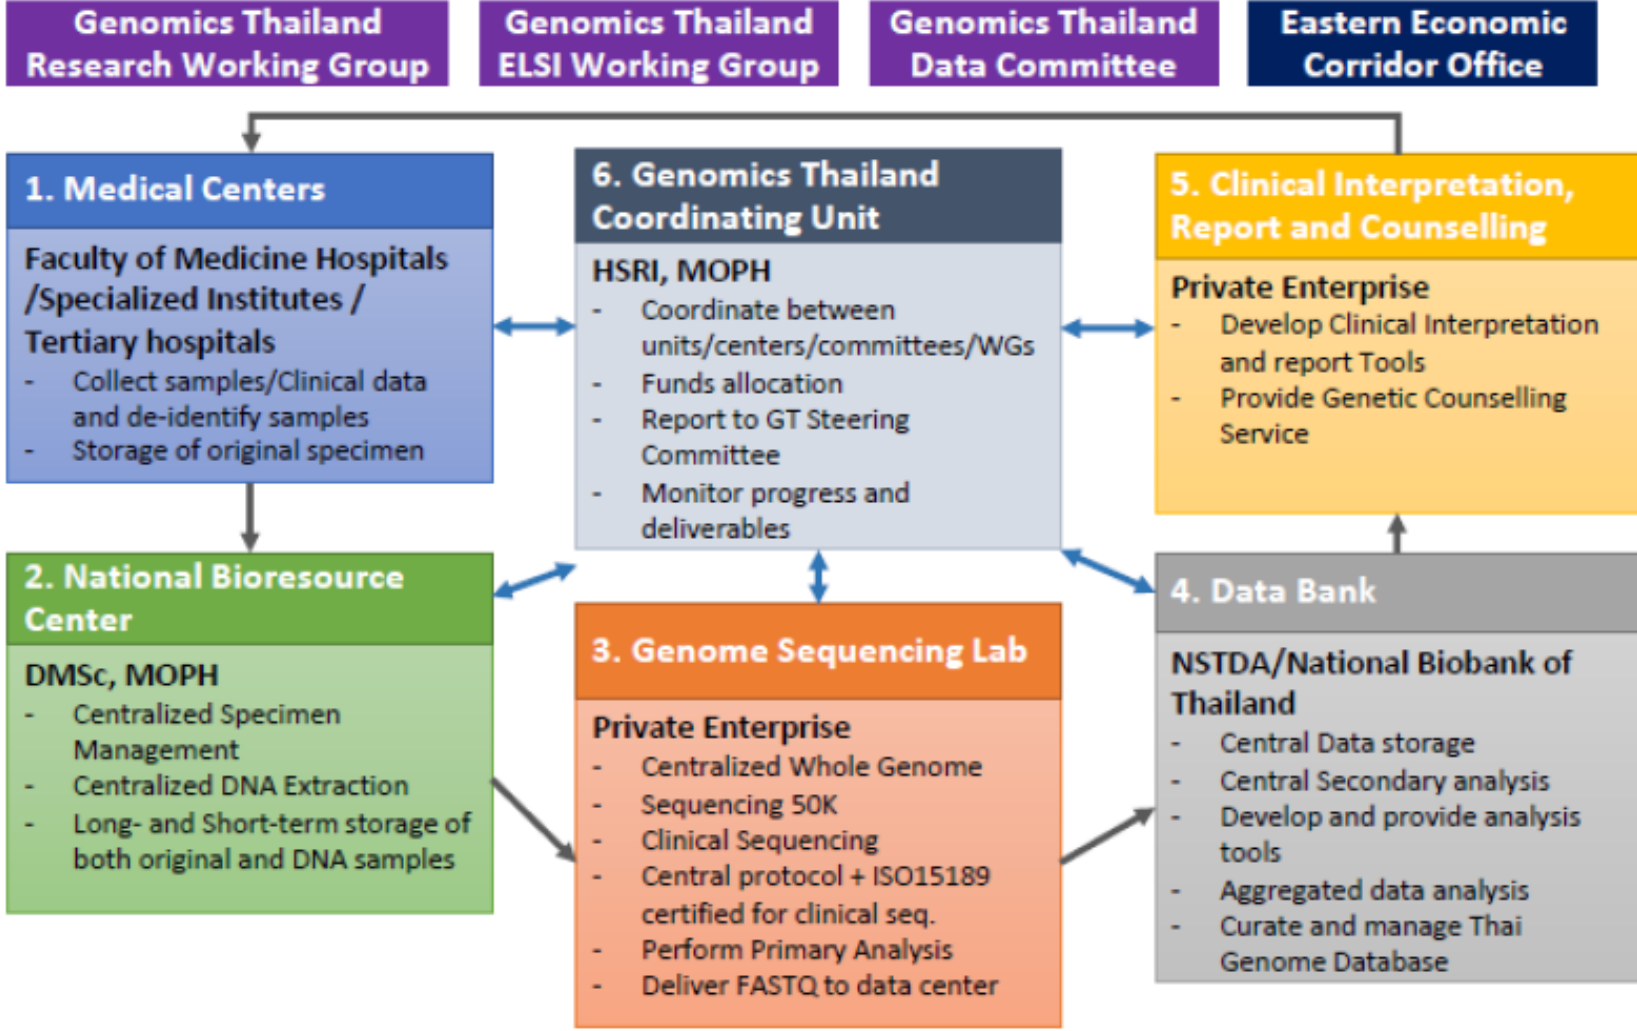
Genomics Thailand Research Working Group

Genomics Thailand ELSI Working Group

Genomics Thailand Data Committee

Eastern Economic Corridor Office

1. Medical Centers

Faculty of Medicine Hospitals /Specialized Institutes / Tertiary hospitals
- Collect samples/Clinical data and de-identify samples
- Storage of original specimen

6. Genomics Thailand Coordinating Unit

HSRI, MOPH
- Coordinate between units/centers/committees/WGs
- Funds allocation
- Report to GT Steering Committee
- Monitor progress and deliverables

5. Clinical Interpretation, Report and Counselling

Private Enterprise
- Develop Clinical Interpretation and report Tools
- Provide Genetic Counselling Service

2. National Bioresource Center

DMSc, MOPH
- Centralized Specimen Management
- Centralized DNA Extraction
- Long- and Short-term storage of both original and DNA samples

3. Genome Sequencing Lab

Private Enterprise
- Centralized Whole Genome
- Sequencing 50K
- Clinical Sequencing
- Central protocol + ISO15189 certified for clinical seq.
- Perform Primary Analysis
- Deliver FASTQ to data center

4. Data Bank

NSTDA/National Biobank of Thailand
- Central Data storage
- Central Secondary analysis
- Develop and provide analysis tools
- Aggregated data analysis
- Curate and manage Thai Genome Database